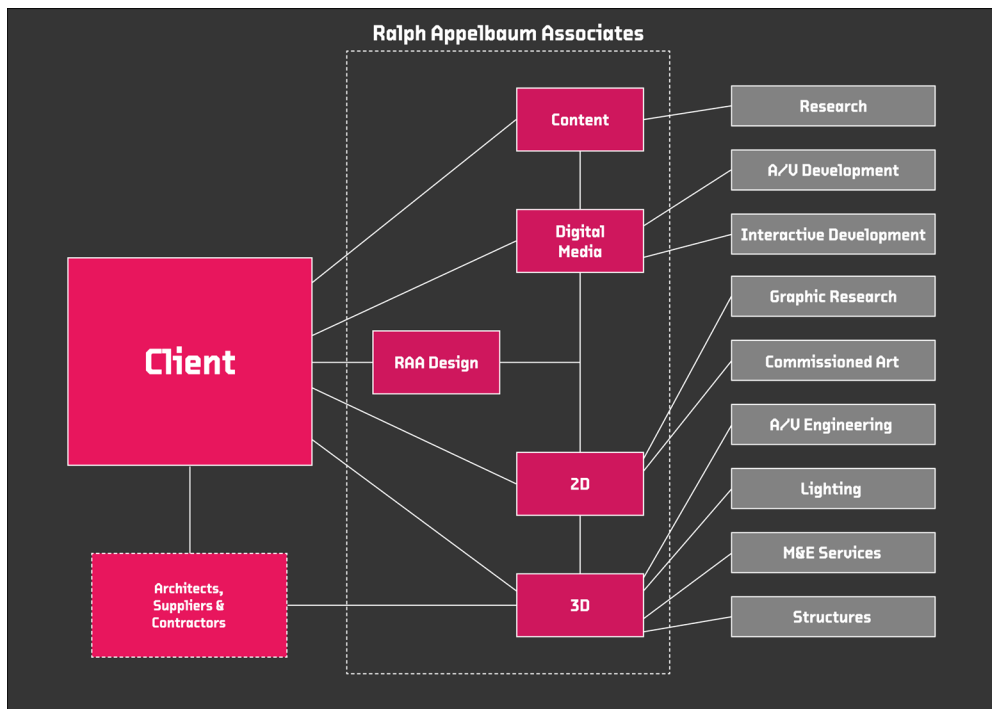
Ralph Appelbaum Associates

Client

Content

Digital Media

RAA Design

2D

3D

Architects, Suppliers & Contractors

Research

A/V Development

Interactive Development

Graphic Research

Commissioned Art

A/V Engineering

Lighting

M&E Services

Structures